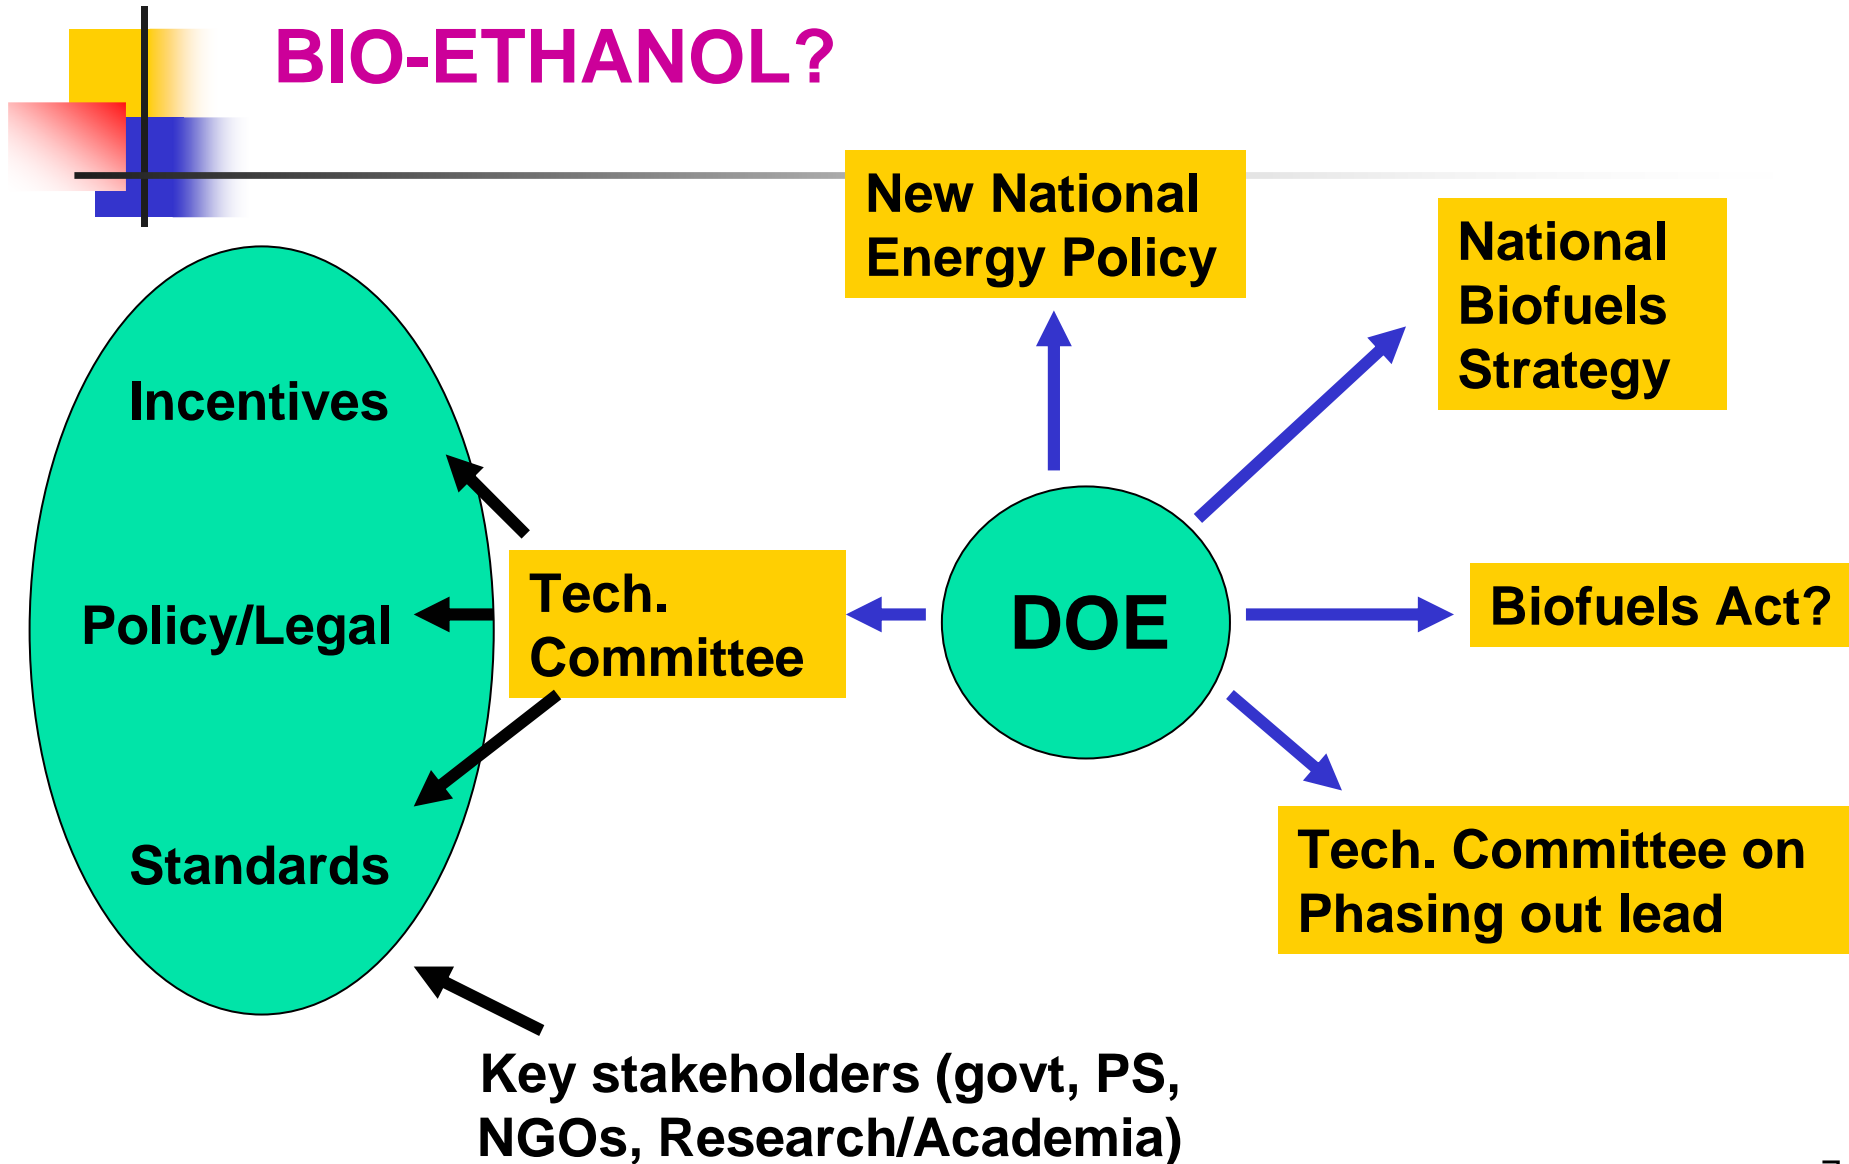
BIO-ETHANOL?

New National Energy Policy

National Biofuels Strategy

Incentives

Policy/Legal

Standards

Tech. Committee

DOE

Biofuels Act?

Tech. Committee on Phasing out lead

Key stakeholders (govt, PS, NGOs, Research/Academia)